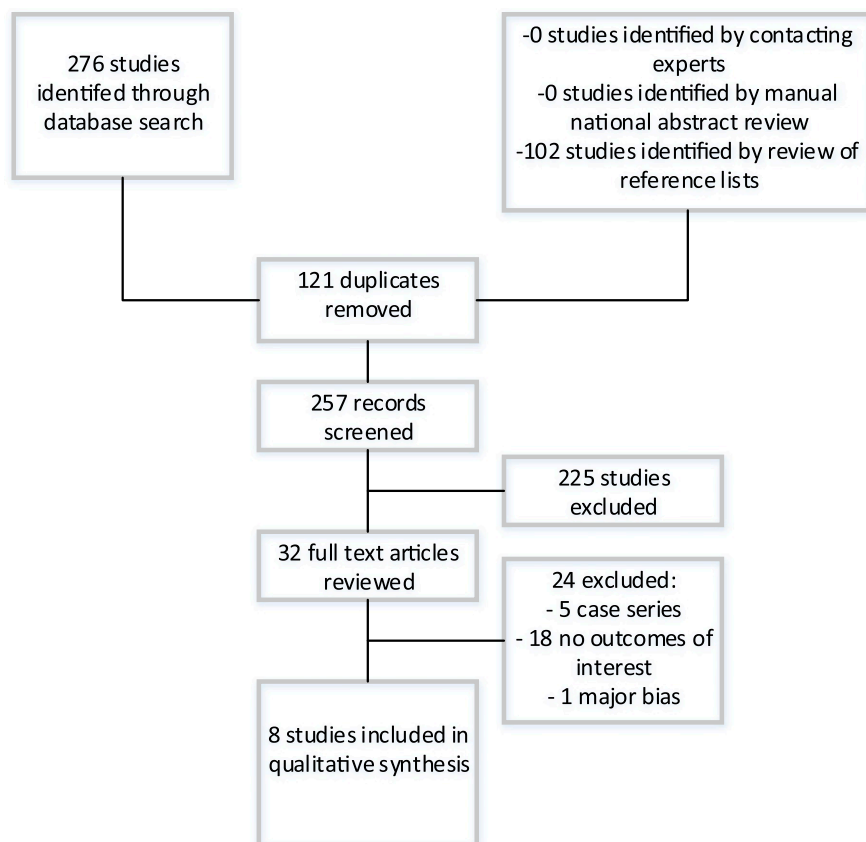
276 studies identifed through database search

-0 studies identified by contacting experts
-0 studies identified by manual national abstract review
-102 studies identified by review of reference lists

121 duplicates removed

257 records screened

225 studies excluded

32 full text articles reviewed

24 excluded:
- 5 case series
- 18 no outcomes of interest
- 1 major bias

8 studies included in qualitative synthesis